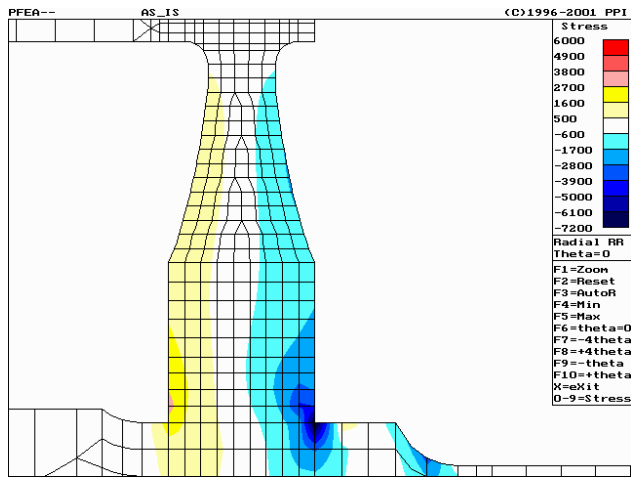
PFEA--
AS_IS
(C)1996-2001 PPI

Stress
6000
4900
3800
2700
1600
500
-600
-1700
-2800
-3900
-5000
-6100
-7200

Radial RR
Theta=0

F1=Zoom
F2=Reset
F3=AutoR
F4=Min
F5=Max
F6=theta=0
F7=-4theta
F8=+4theta
F9=-theta
F10=+theta
X=eXit
0-9=Stress